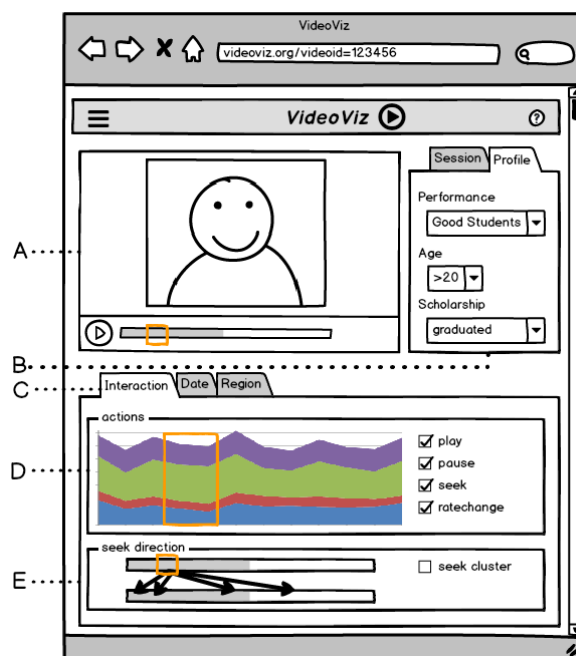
VideoViz

videoviz.org/videoid=123456

VideoViz

?

Session Profile

Performance

Good Students

Age

>20

Scholarship

graduated

A

B

C

Interaction Date Region

actions

play

pause

seek

ratechange

D

seek direction

seek cluster

E